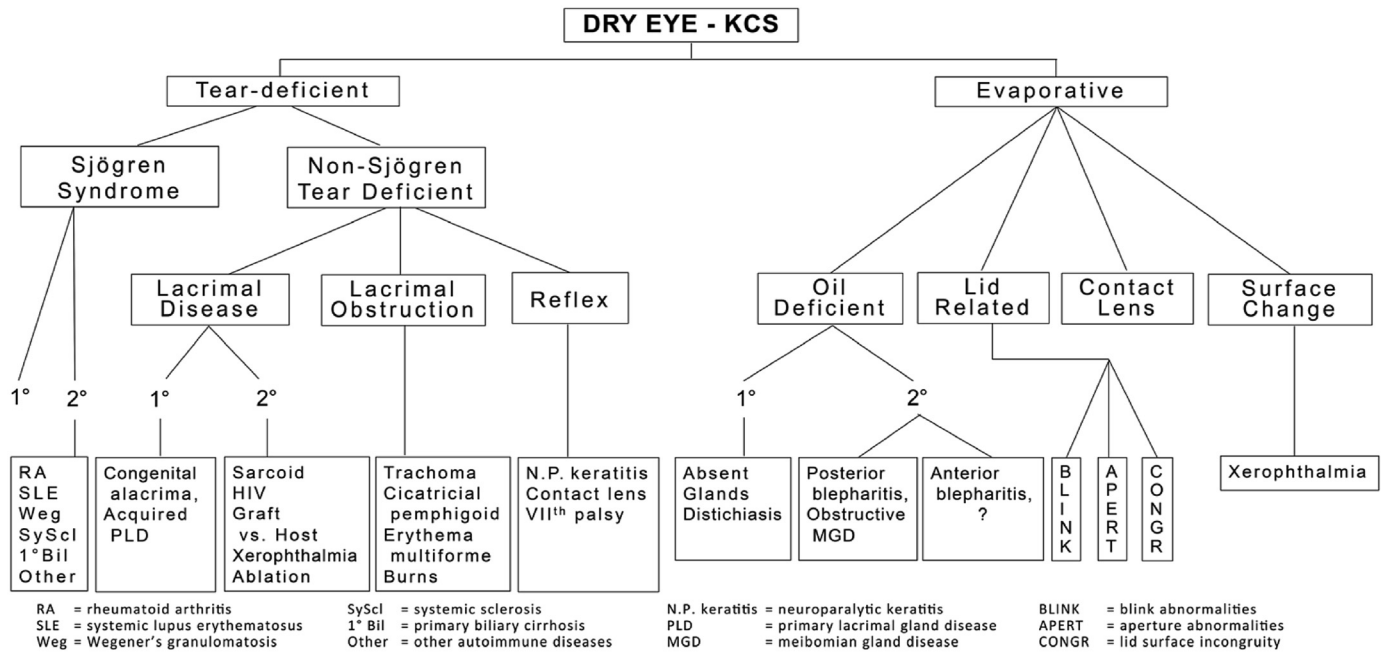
DRY EYE - KCS

Tear-deficient

Evaporative

Sjögren Syndrome

Non-Sjögren Tear Deficient

1°

2°

RA
SLE
Weg
SyScl
1°Bil
Other

Lacrimal Disease

1°

2°

Congenital alacrima, Acquired PLD

Sarcoid
HIV
Graft vs. Host
Xerophthalmia
Ablation

Lacrimal Obstruction

Trachoma
Cicatricial pemphigoid
Erythema multiforme
Burns

Reflex

N.P. keratitis
Contact lens
VII$^{th}$ palsy

Oil Deficient

1°

2°

Absent Glands
Distichiasis

Posterior blepharitis, Obstructive MGD

Anterior blepharitis, ?

Lid Related

BLINK

APERT

CONGR

Contact Lens

Surface Change

Xerophthalmia

RA = rheumatoid arthritis
SLE = systemic lupus erythematosus
Weg = Wegener's granulomatosis

SyScl = systemic sclerosis
1° Bil = primary biliary cirrhosis
Other = other autoimmune diseases

N.P. keratitis = neuroparalytic keratitis
PLD = primary lacrimal gland disease
MGD = meibomian gland disease

BLINK = blink abnormalities
APERT = aperture abnormalities
CONGR = lid surface incongruity